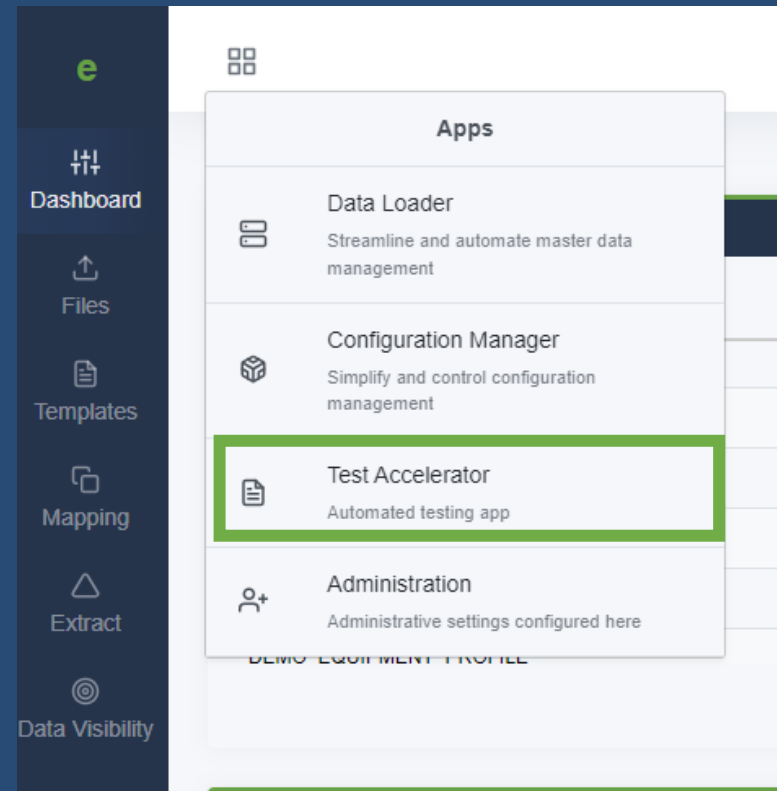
e

Dashboard

Files

Templates

Mapping

Extract

Data Visibility

Apps

Data Loader
Streamline and automate master data management

Configuration Manager
Simplify and control configuration management

Test Accelerator
Automated testing app

Administration
Administrative settings configured here

DEMO EQUIPMENT PROFILE